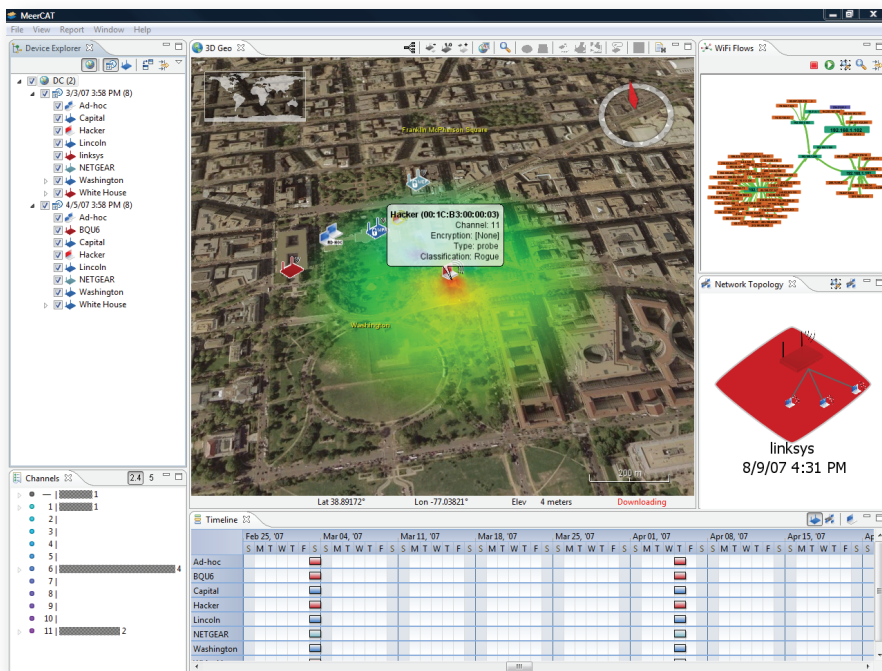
MeerCAT

File View Report Window Help

Device Explorer

DC (2)
3/3/07 3:58 PM (8)
Ad-hoc
Capital
Hacker
Lincoln
linksys
NETGEAR
Washington
White House
4/5/07 3:58 PM (8)
Ad-hoc
BQU6
Capital
Hacker
Lincoln
NETGEAR
Washington
White House

3D Geo

Franklin McPherson Square

Hacker (00:1C:B3:00:00:03)
Channel: 11
Encryption: [None]
Type: probe
Classification: Rogue

Washington

200 m

Lat 38.89172° Lon -77.03821° Elev 4 meters Downloading

WiFi Flows

Network Topology

linksys
8/9/07 4:31 PM

Channels 2.4 5

— | 1
1 | 1
2 |
3 |
4 |
5 |
6 | 4
7 |
8 |
9 |
10 |
11 | 2

Timeline

| | Feb 25, '07 | Mar 04, '07 | Mar 11, '07 | Mar 18, '07 | Mar 25, '07 | Apr 01, '07 | Apr 08, '07 | Apr 15, '07 | Ap |
|---|---|---|---|---|---|---|---|---|---|
| | S M T W T F S | S M T W T F S | S M T W T F S | S M T W T F S | S M T W T F S | S M T W T F S | S M T W T F S | S M T W T F S | S |
| Ad-hoc | | | | | | | | | |
| BQU6 | | | | | | | | | |
| Capital | | | | | | | | | |
| Hacker | | | | | | | | | |
| Lincoln | | | | | | | | | |
| NETGEAR | | | | | | | | | |
| Washington | | | | | | | | | |